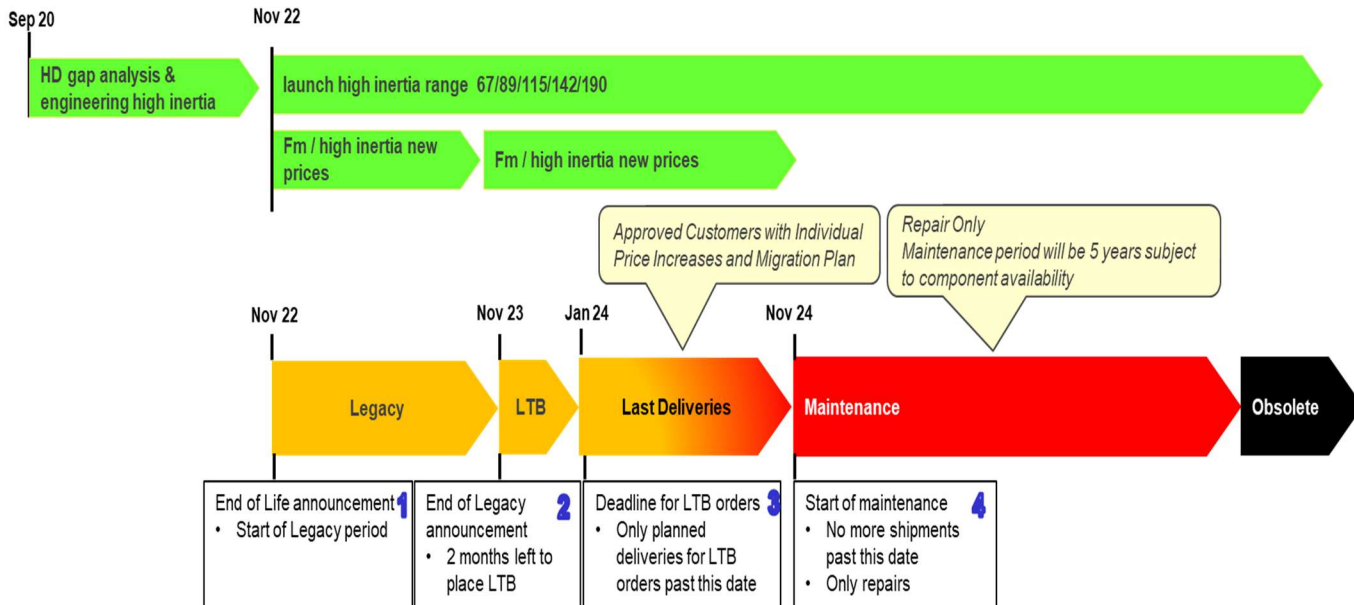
Sep 20

Nov 22

HD gap analysis & engineering high inertia

launch high inertia range 67/89/115/142/190

Fm / high inertia new prices

Fm / high inertia new prices

Approved Customers with Individual Price Increases and Migration Plan

Repair Only
Maintenance period will be 5 years subject to component availability

Nov 22

Nov 23

Jan 24

Nov 24

Legacy

LTB

Last Deliveries

Maintenance

Obsolete

End of Life announcement 1
• Start of Legacy period

End of Legacy announcement 2
• 2 months left to place LTB

Deadline for LTB orders 3
• Only planned deliveries for LTB orders past this date

Start of maintenance 4
• No more shipments past this date
• Only repairs